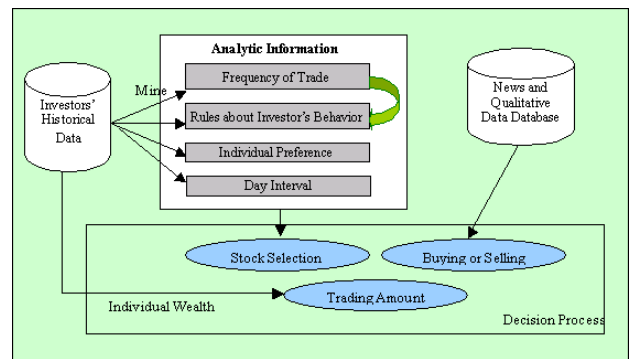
Investors' Historical Data

Mine

Analytic Information

Frequency of Trade

Rules about Investor's Behavior

Individual Preference

Day Interval

News and Qualitative Data Database

Stock Selection

Buying or Selling

Individual Wealth

Trading Amount

Decision Process